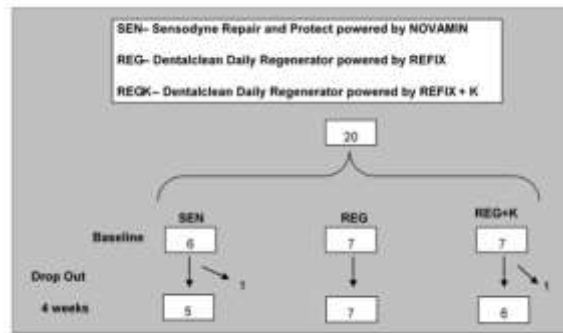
SEN– Sensodyne Repair and Protect powered by NOVAMIN

REG– Dentalclean Daily Regenerator powered by REFIX

REGK– Dentalclean Daily Regenerator powered by REFIX + K

20

SEN

REG

REG+K

Baseline

6

7

7

Drop Out

1

1

4 weeks

5

7

6